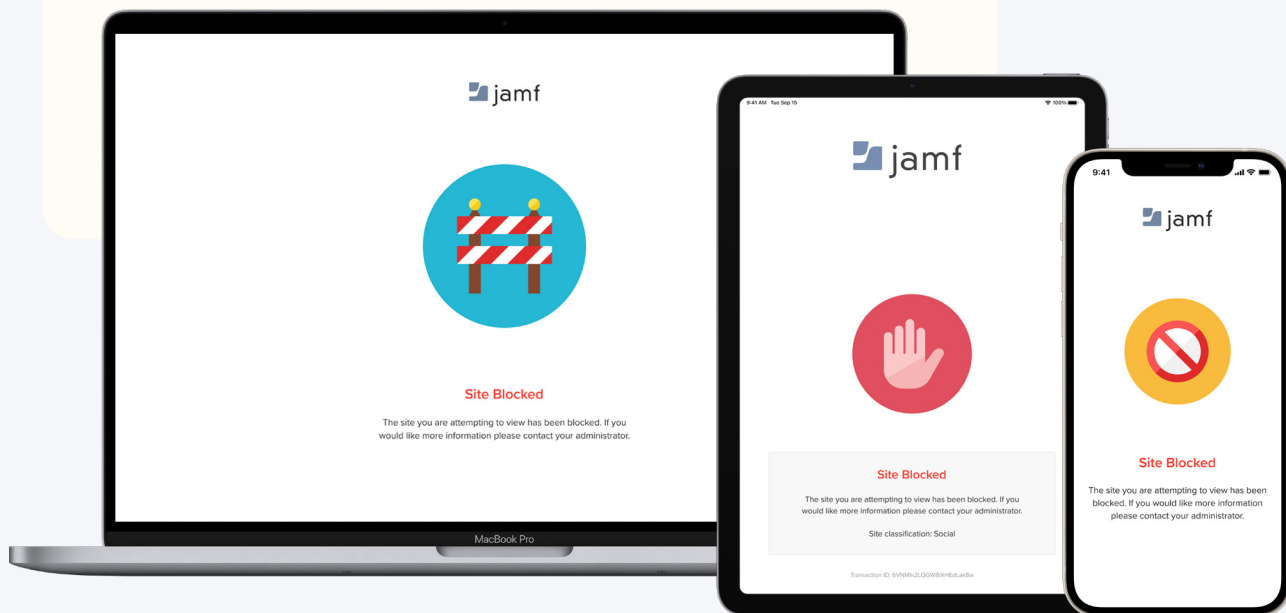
jamf

Site Blocked

The site you are attempting to view has been blocked. If you would like more information please contact your administrator.

MacBook Pro

9:41 AM Tue Sep 15

100%

jamf

Site Blocked

The site you are attempting to view has been blocked. If you would like more information please contact your administrator.

Site classification: Social

Transaction ID: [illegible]

9:41

jamf

Site Blocked

The site you are attempting to view has been blocked. If you would like more information please contact your administrator.